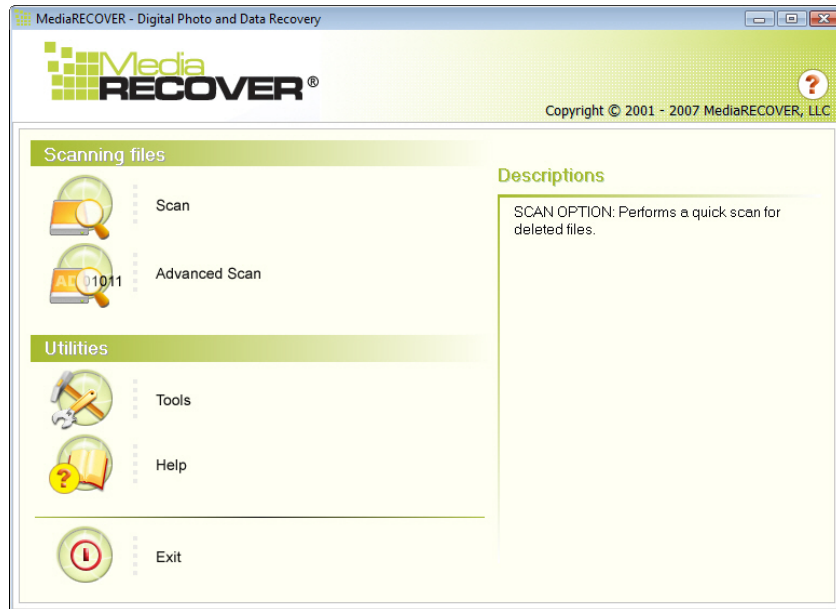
MediaRECOVER - Digital Photo and Data Recovery

Media RECOVER®

?

Copyright © 2001 - 2007 MediaRECOVER, LLC

Scanning files

Scan

AD 01011

Advanced Scan

Utilities

Tools

Help

Exit

Descriptions

SCAN OPTION: Performs a quick scan for deleted files.